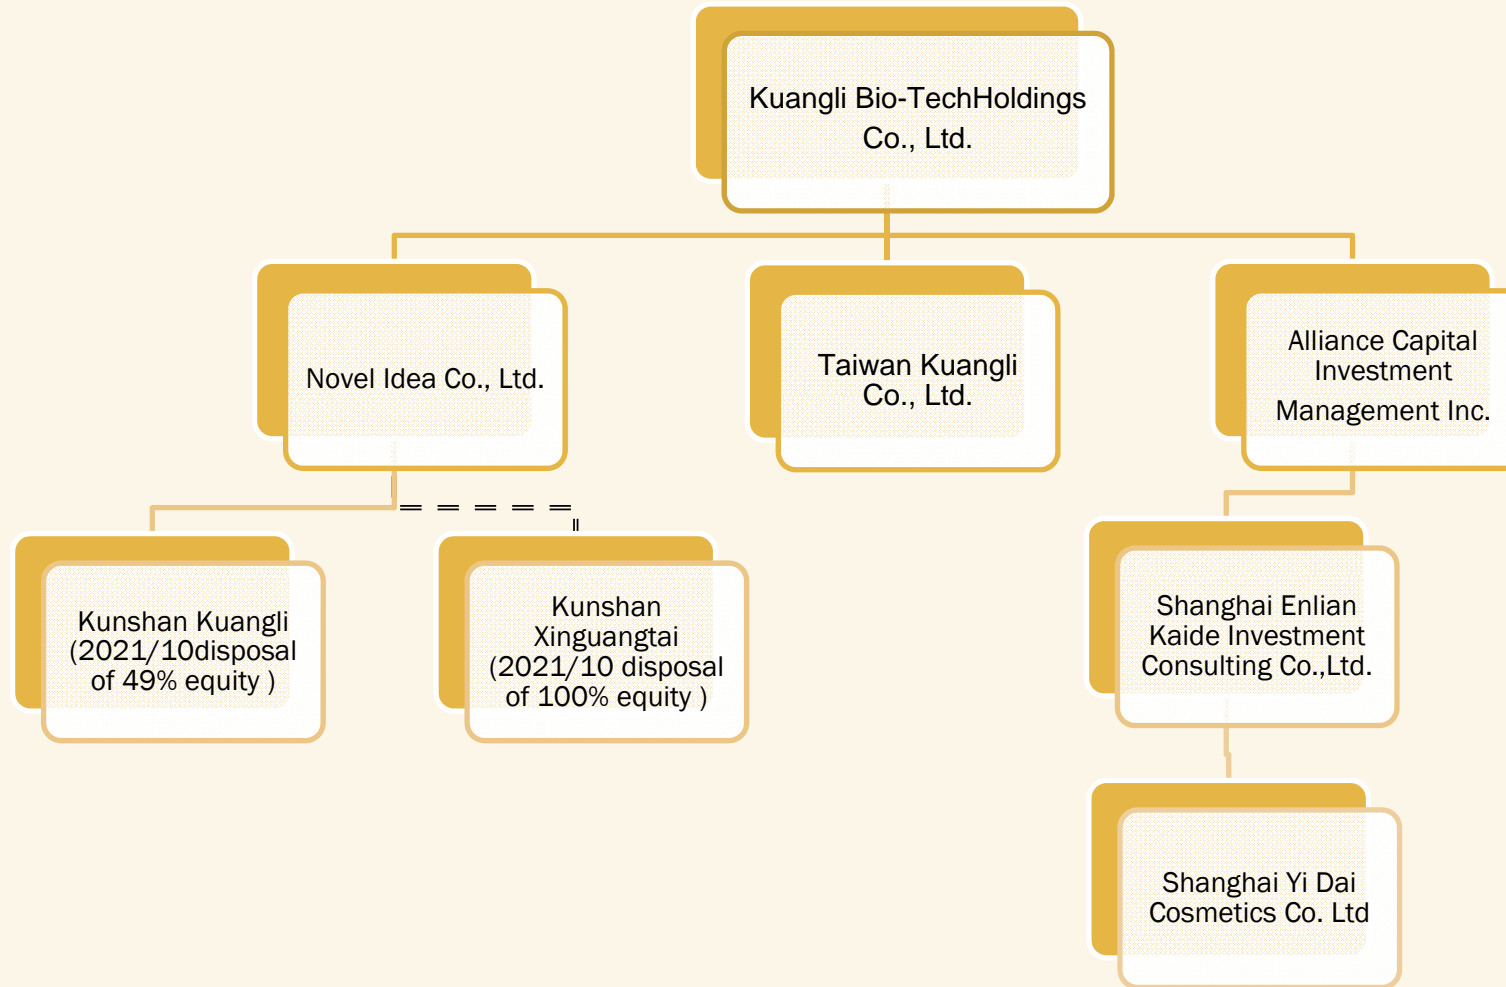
Kuangli Bio-TechHoldings Co., Ltd.

Novel Idea Co., Ltd.

Taiwan Kuangli Co., Ltd.

Alliance Capital Investment Management Inc.

Kunshan Kuangli (2021/10disposal of 49% equity )

Kunshan Xinguangtai (2021/10 disposal of 100% equity )

Shanghai Enlian Kaide Investment Consulting Co.,Ltd.

Shanghai Yi Dai Cosmetics Co. Ltd